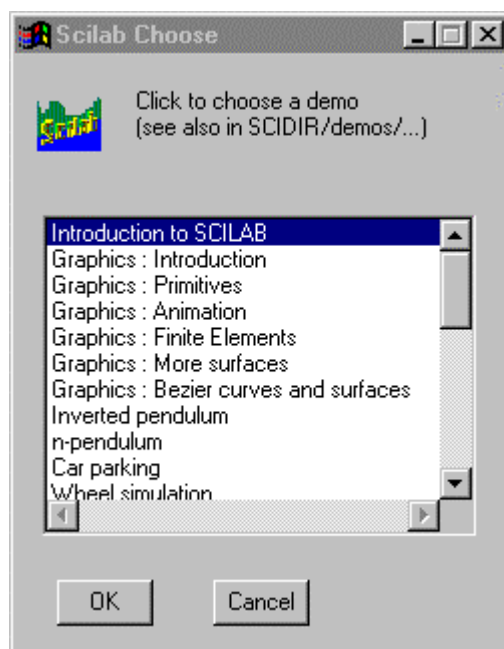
Scilab Choose

Click to choose a demo
(see also in SCIDIR/demos/...)

Introduction to SCILAB
Graphics : Introduction
Graphics : Primitives
Graphics : Animation
Graphics : Finite Elements
Graphics : More surfaces
Graphics : Bezier curves and surfaces
Inverted pendulum
n-pendulum
Car parking
Wheel simulation

OK
Cancel